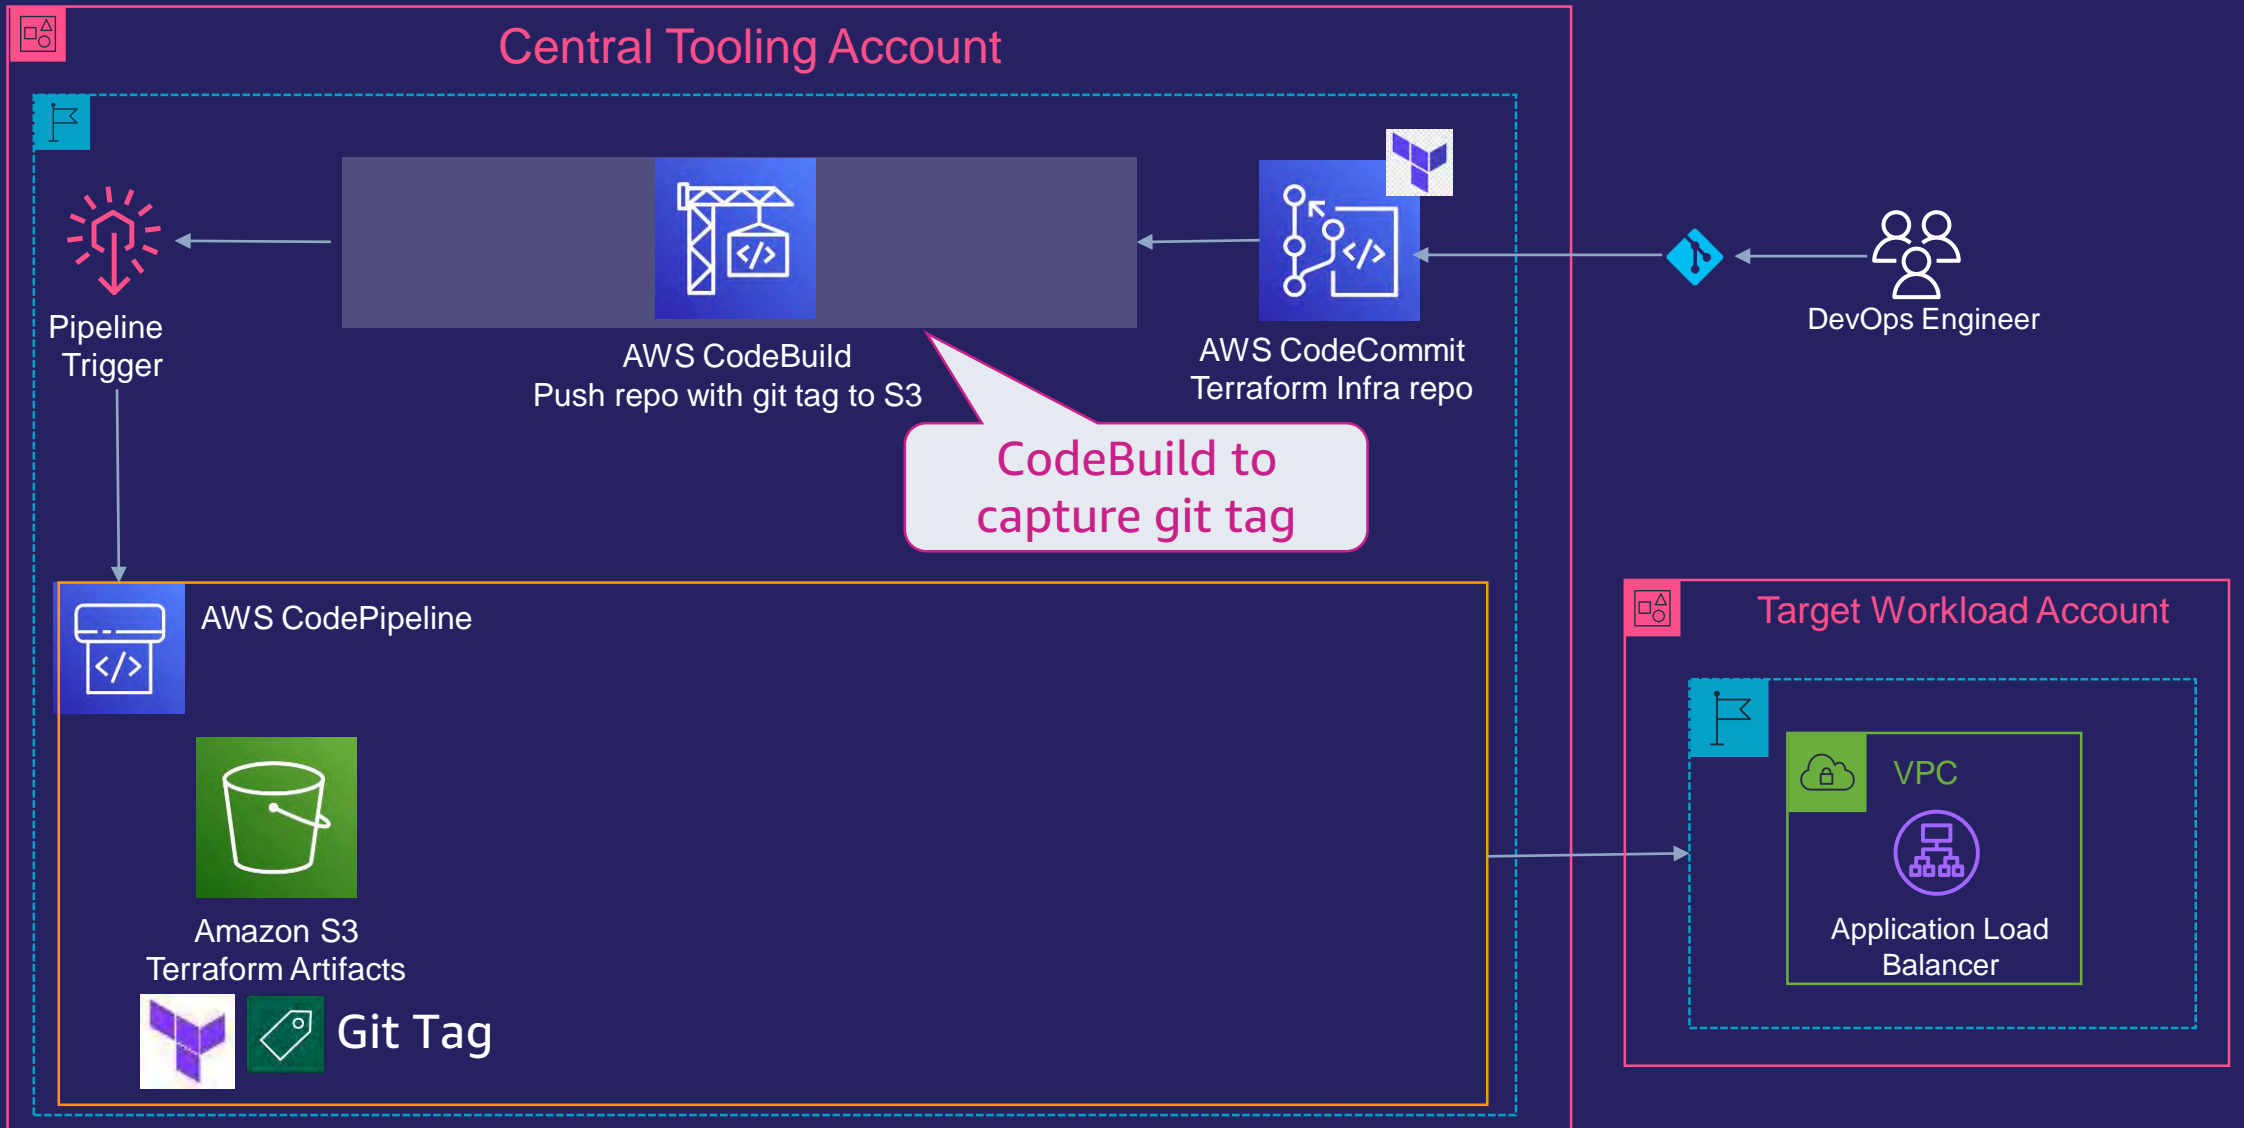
Central Tooling Account

Pipeline Trigger

AWS CodeBuild
Push repo with git tag to S3

AWS CodeCommit
Terraform Infra repo

DevOps Engineer

CodeBuild to capture git tag

AWS CodePipeline

Amazon S3
Terraform Artifacts

Git Tag

Target Workload Account

VPC

Application Load Balancer